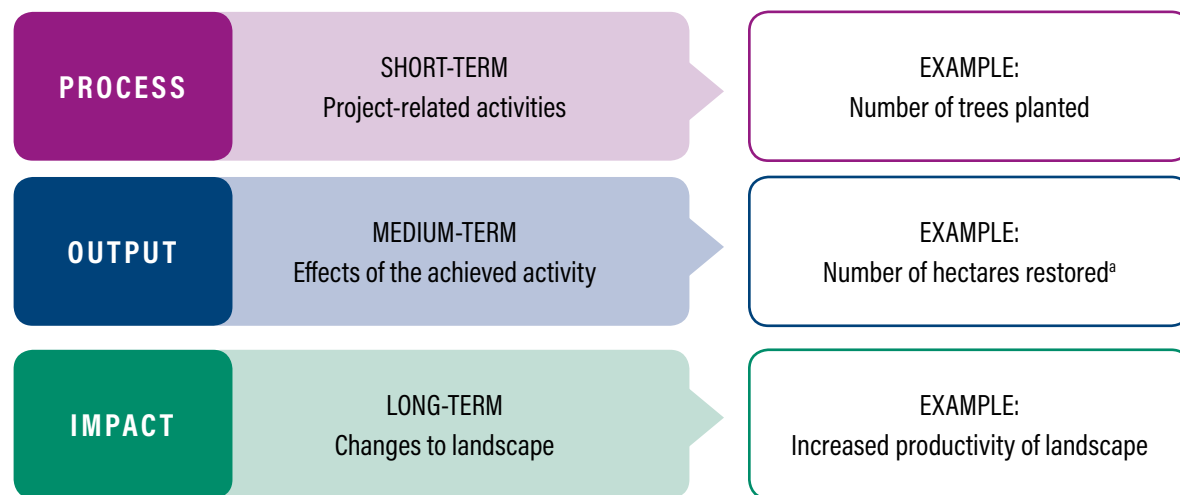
PROCESS

SHORT-TERM
Project-related activities

EXAMPLE:
Number of trees planted

OUTPUT

MEDIUM-TERM
Effects of the achieved activity

EXAMPLE:
Number of hectares restored$^a$

IMPACT

LONG-TERM
Changes to landscape

EXAMPLE:
Increased productivity of landscape